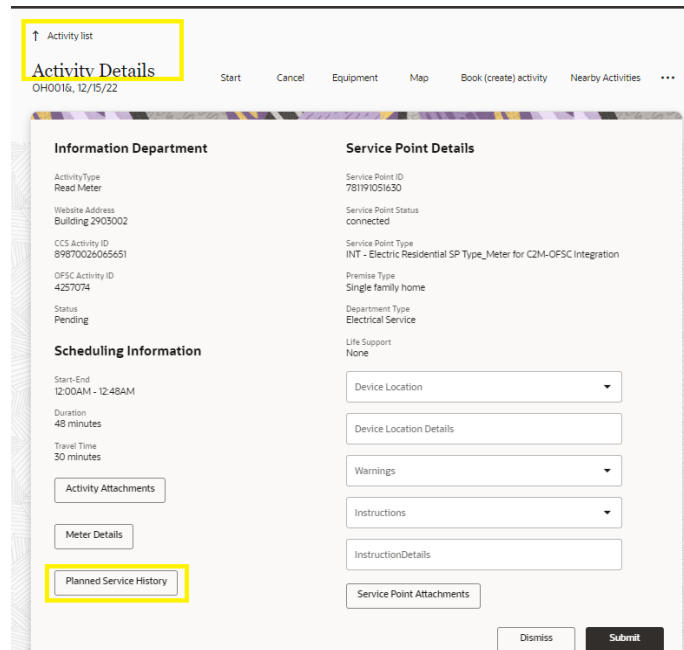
↑ Activity list

Activity Details
OH001&, 12/15/22

Start Cancel Equipment Map Book (create) activity Nearby Activities ⋯

Information Department

ActivityType
Read Meter

Website Address
Building 2903002

CCS Activity ID
89870026065651

OFSC Activity ID
4257074

Status
Pending

Scheduling Information

Start-End
12:00AM - 12:48AM

Duration
48 minutes

Travel Time
30 minutes

Activity Attachments

Meter Details

Planned Service History

Service Point Details

Service Point ID
781191051630

Service Point Status
connected

Service Point Type
INT - Electric Residential SP Type_Meter for C2M-OFSC Integration

Premise Type
Single family home

Department Type
Electrical Service

Life Support
None

Device Location

Device Location Details

Warnings

Instructions

InstructionDetails

Service Point Attachments

Dismiss Submit